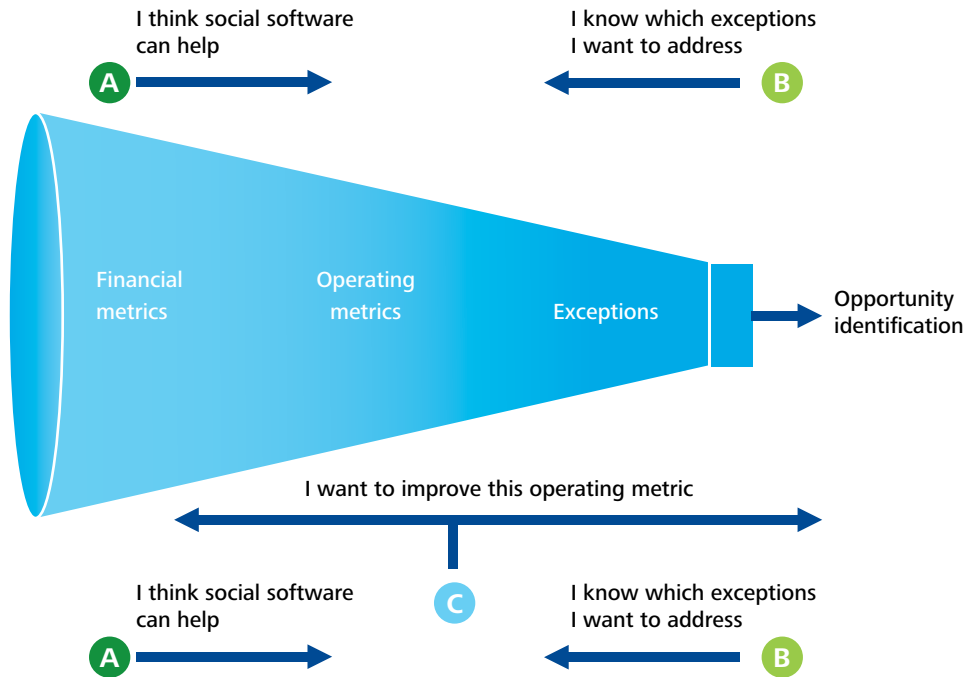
I think social software can help

A

I know which exceptions I want to address

B

Financial metrics

Operating metrics

Exceptions

Opportunity identification

I want to improve this operating metric

C

I think social software can help

A

I know which exceptions I want to address

B